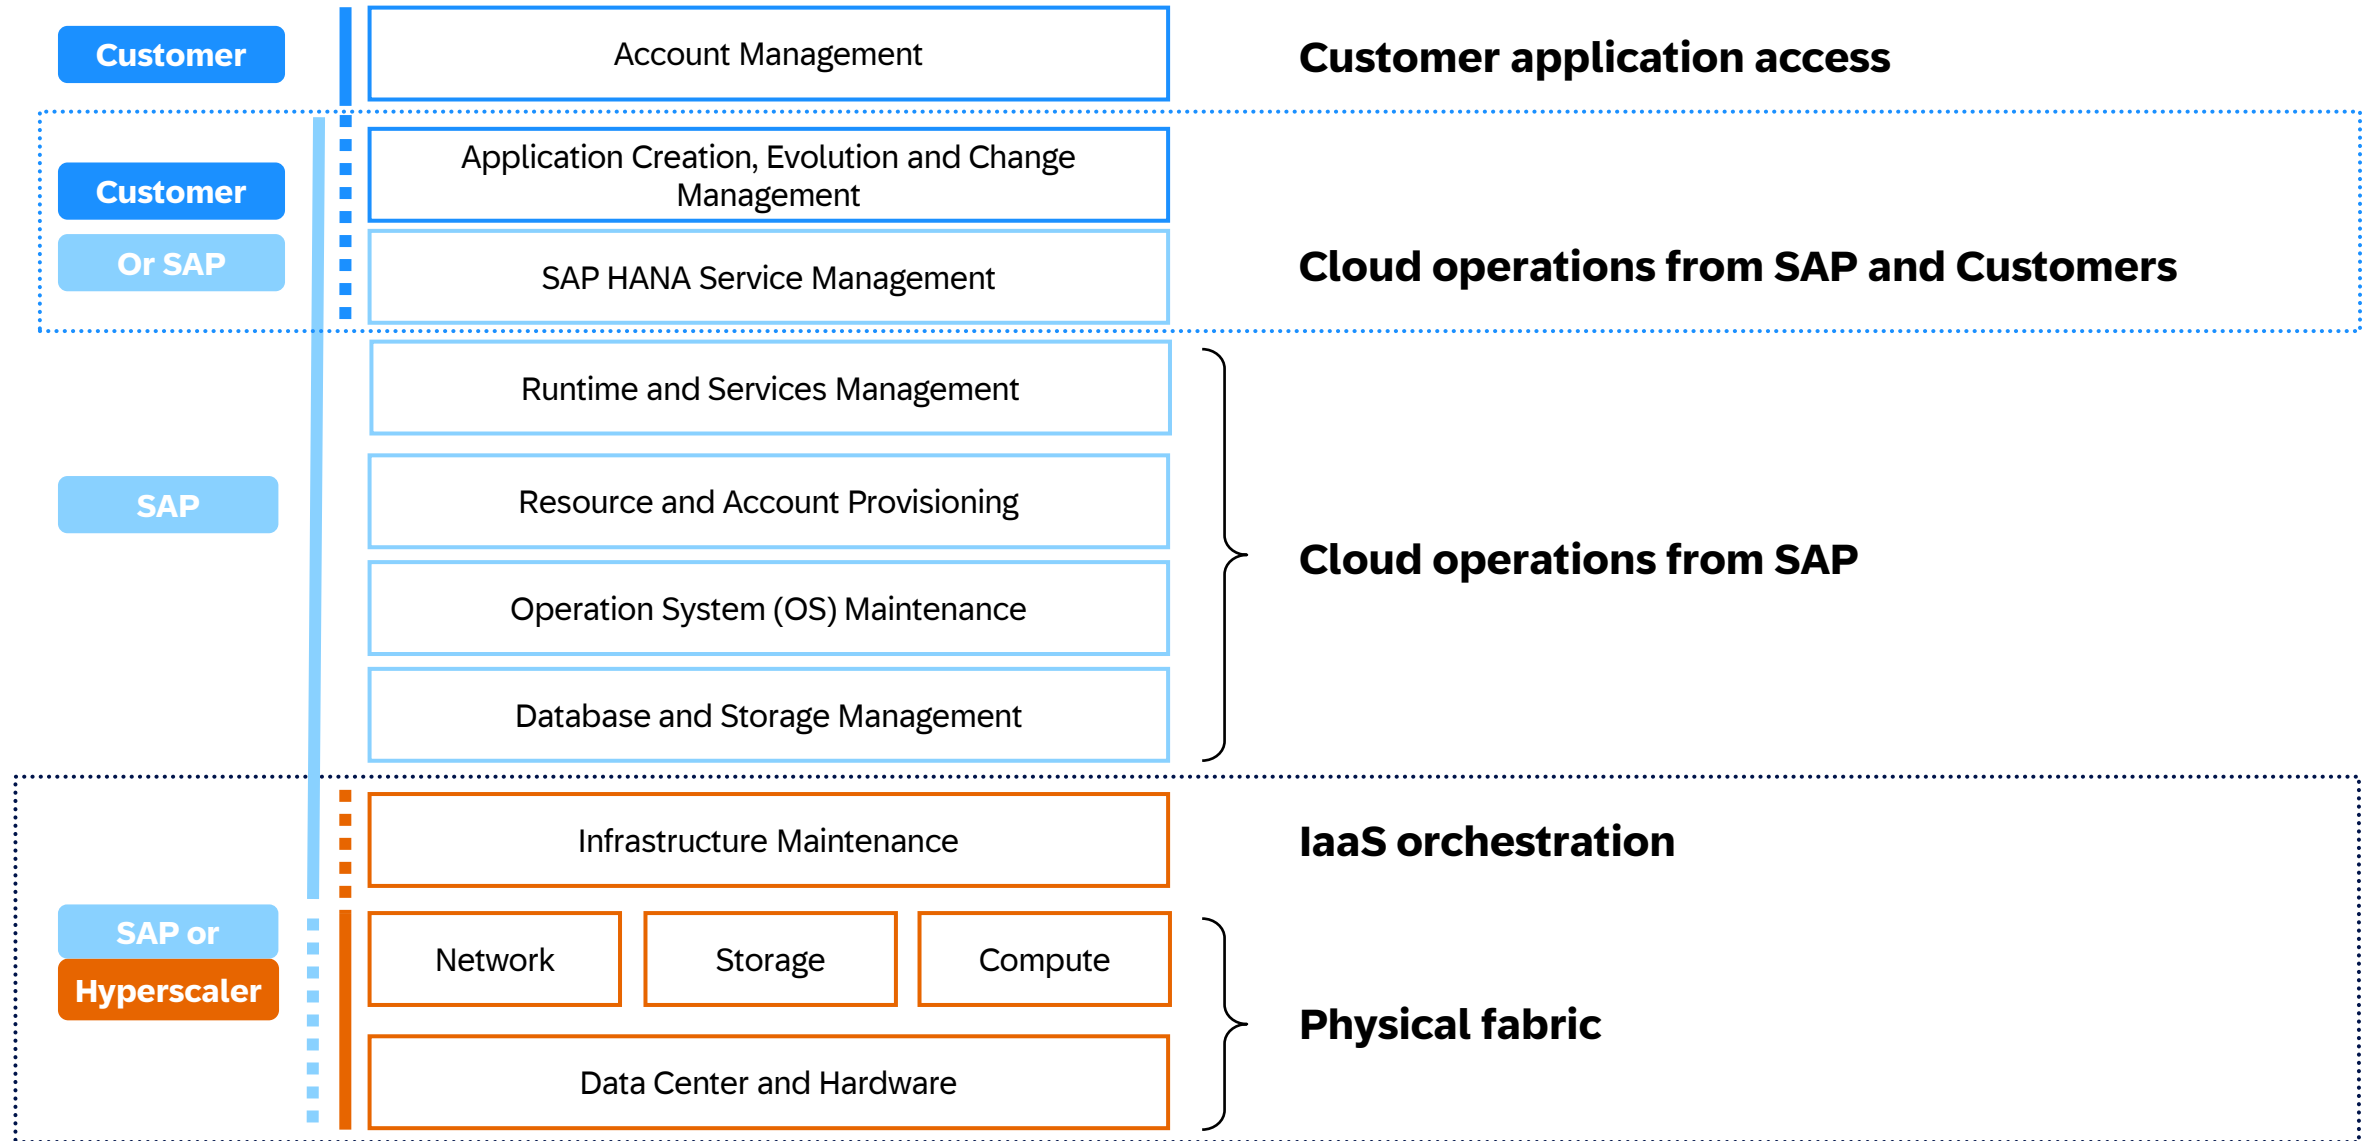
Customer

Account Management

Customer application access

Customer

Or SAP

Application Creation, Evolution and Change Management

SAP HANA Service Management

Cloud operations from SAP and Customers

SAP

Runtime and Services Management

Resource and Account Provisioning

Operation System (OS) Maintenance

Database and Storage Management

Cloud operations from SAP

Infrastructure Maintenance

IaaS orchestration

SAP or

Hyperscaler

Network

Storage

Compute

Data Center and Hardware

Physical fabric